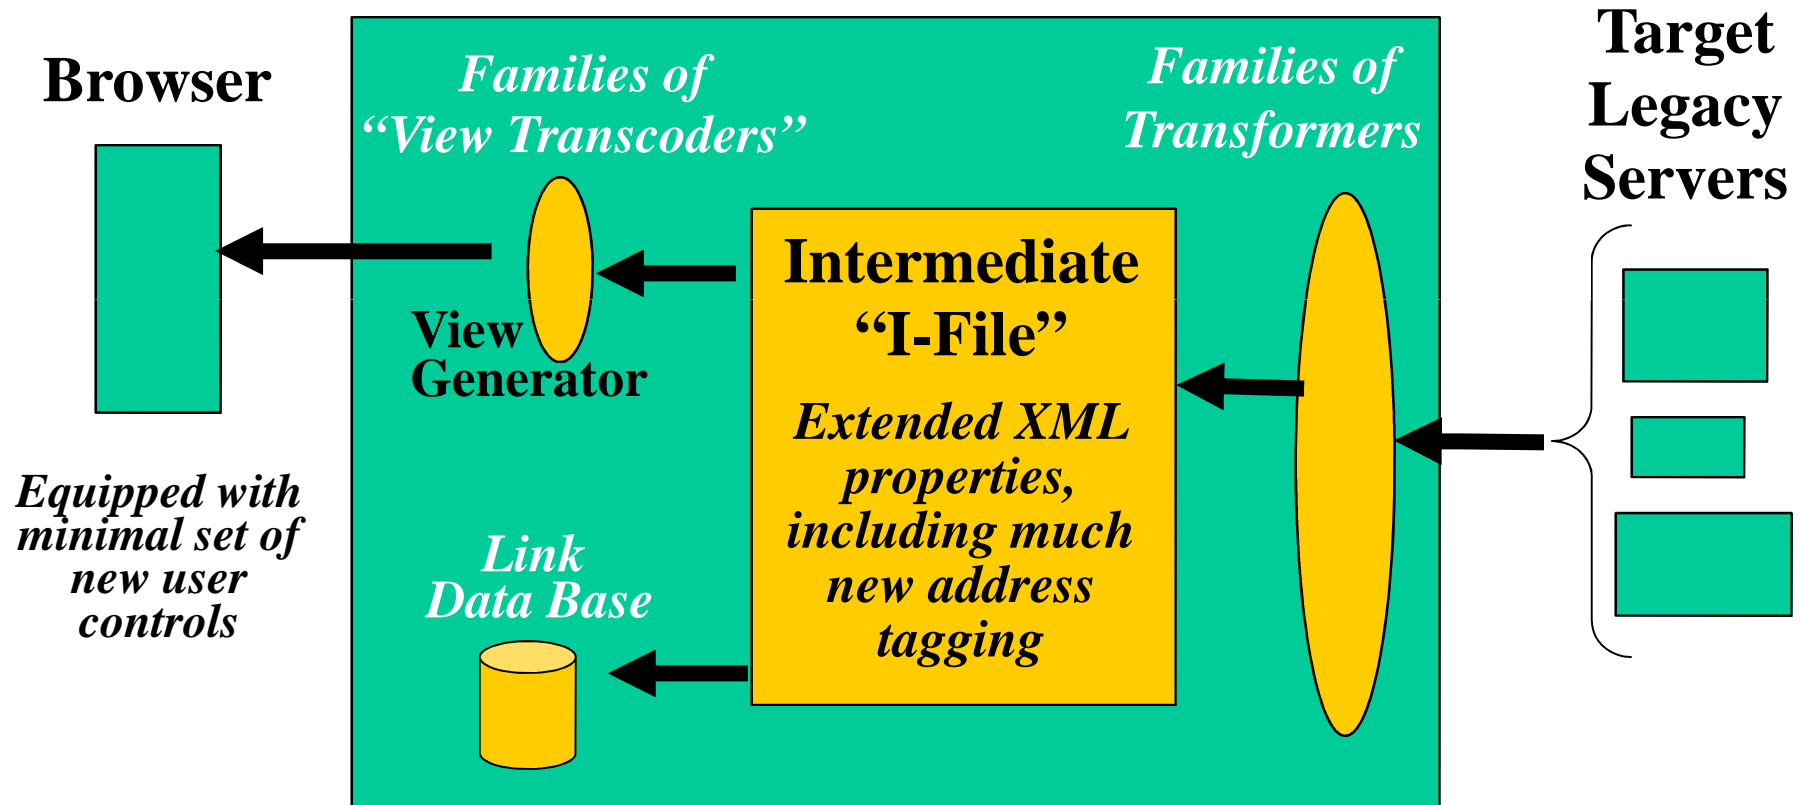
Browser

Equipped with minimal set of new user controls

Families of "View Transcoders"

View Generator

Link Data Base

Intermediate "I-File"

Extended XML properties, including much new address tagging

Families of Transformers

Target Legacy Servers